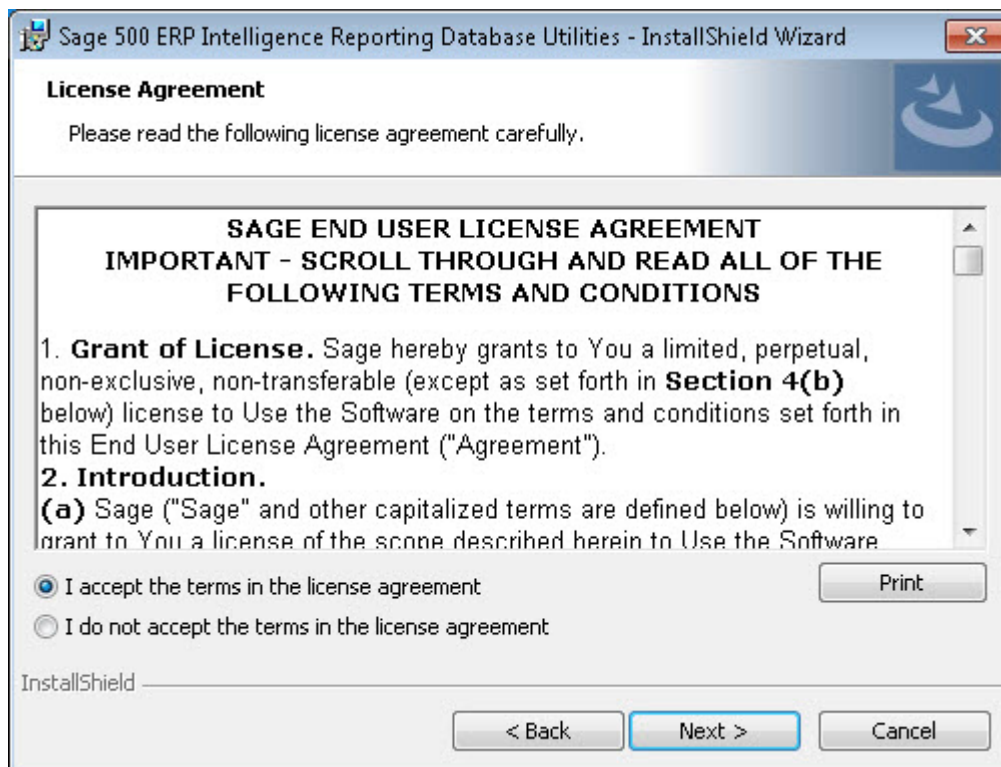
Sage 500 ERP Intelligence Reporting Database Utilities - InstallShield Wizard

License Agreement

Please read the following license agreement carefully.

SAGE END USER LICENSE AGREEMENT
IMPORTANT - SCROLL THROUGH AND READ ALL OF THE FOLLOWING TERMS AND CONDITIONS

1. **Grant of License.** Sage hereby grants to You a limited, perpetual, non-exclusive, non-transferable (except as set forth in **Section 4(b)** below) license to Use the Software on the terms and conditions set forth in this End User License Agreement ("Agreement").

**2. Introduction.**

**(a)** Sage ("Sage" and other capitalized terms are defined below) is willing to grant to You a license of the scope described herein to Use the Software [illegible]

I accept the terms in the license agreement

I do not accept the terms in the license agreement

Print

InstallShield

< Back

Next >

Cancel